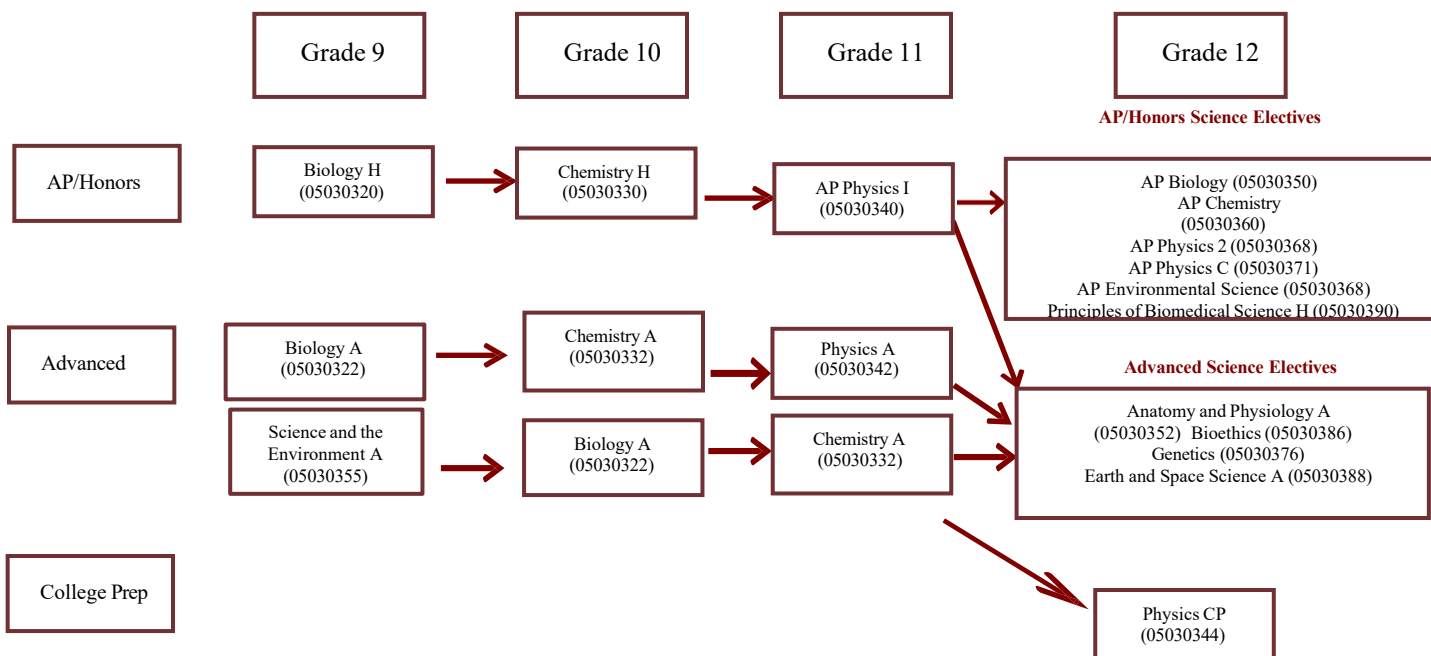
Grade 9

Grade 10

Grade 11

Grade 12

AP/Honors Science Electives

AP/Honors

Biology H (05030320)

Chemistry H (05030330)

AP Physics I (05030340)

AP Biology (05030350)
AP Chemistry (05030360)
AP Physics 2 (05030368)
AP Physics C (05030371)
AP Environmental Science (05030368)
Principles of Biomedical Science H (05030390)

Advanced

Biology A (05030322)

Chemistry A (05030332)

Physics A (05030342)

Advanced Science Electives

Anatomy and Physiology A (05030352) Bioethics (05030386)
Genetics (05030376)
Earth and Space Science A (05030388)

Science and the Environment A (05030355)

Biology A (05030322)

Chemistry A (05030332)

College Prep

Physics CP (05030344)